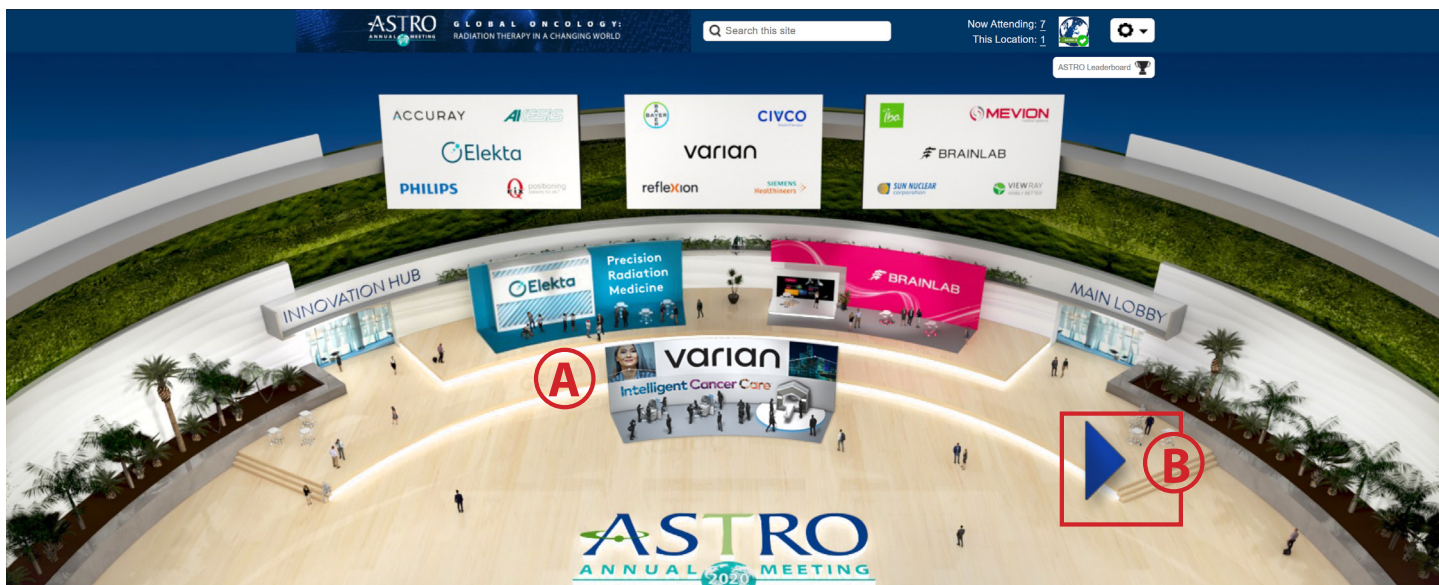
ASTRO ANNUAL MEETING GLOBAL ONCOLOGY: RADIATION THERAPY IN A CHANGING WORLD

Search this site

Now Attending: 7
This Location: 1

ASTRO Leaderboard

ACCURAY AlignRT
Elekta
PHILIPS Q positioning

BAYER CIVCO
varian
refleXion SIEMENS Healthineers

iba MEVION
BRAINLAB
SUN NUCLEAR corporation VIEWRAY

INNOVATION HUB

Elekta Precision Radiation Medicine

BRAINLAB

MAIN LOBBY

A

varian
Intelligent Cancer Care

B

ASTRO
ANNUAL 2020 MEETING